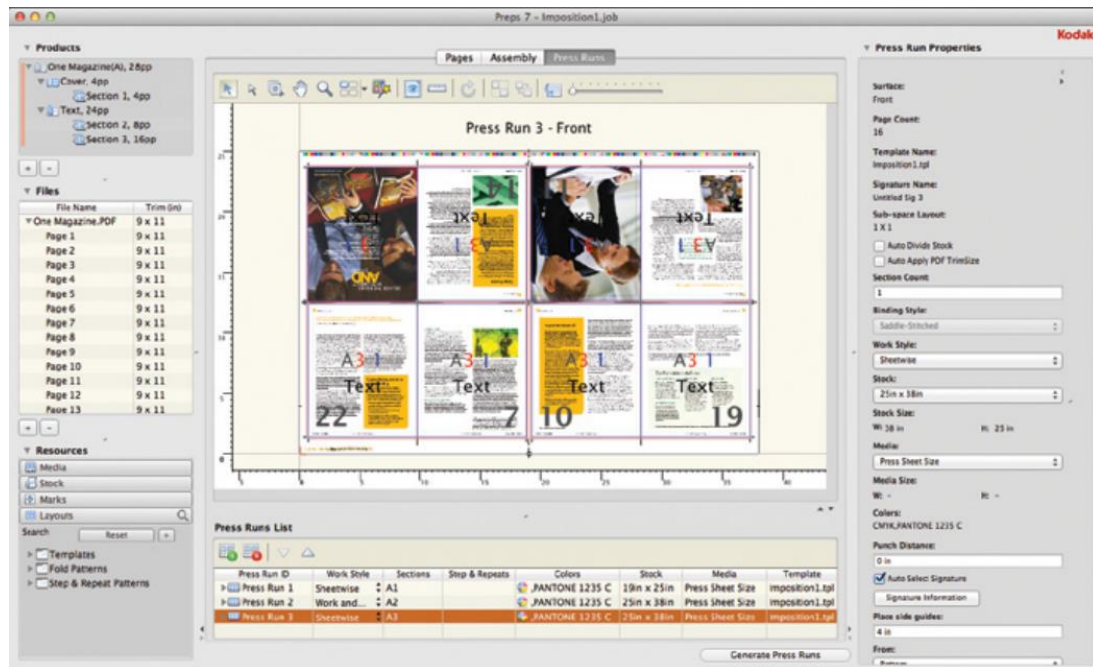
Preps 7 - Imposition1.job

Kodak

Products
One Magazine(A), 28pp
Cover, 4pp
Section 1, 4pp
Text, 24pp
Section 2, 8pp
Section 3, 16pp

Files

| File Name | Trim (in) |
|---|---|
| One Magazine.PDF | 9 x 11 |
| Page 1 | 9 x 11 |
| Page 2 | 9 x 11 |
| Page 3 | 9 x 11 |
| Page 4 | 9 x 11 |
| Page 5 | 9 x 11 |
| Page 6 | 9 x 11 |
| Page 7 | 9 x 11 |
| Page 8 | 9 x 11 |
| Page 9 | 9 x 11 |
| Page 10 | 9 x 11 |
| Page 11 | 9 x 11 |
| Page 12 | 9 x 11 |
| Page 13 | 9 x 11 |

Resources
Media
Stock
Marks
Layouts
Search
Reset
Templates
Fold Patterns
Step & Repeat Patterns

Pages Assembly Press Runs

Press Run 3 - Front

Text Text Text Text
A3 1 A3 1 A3 1 A3 1 A3 1 A3 1
Text Text Text Text
22 7 10 19

Press Runs List

| Press Run ID | Work Style | Sections | Step & Repeats | Colors | Stock | Media | Template |
|---|---|---|---|---|---|---|---|
| Press Run 1 | Sheetwise | A1 | | ,PANTONE 1235 C | 19in x 25in | Press Sheet Size | imposition1.tpl |
| Press Run 2 | Work and... | A2 | | ,PANTONE 1235 C | 25in x 38in | Press Sheet Size | imposition1.tpl |
| Press Run 3 | Sheetwise | A3 | | ,PANTONE 1235 C | 25in x 38in | Press Sheet Size | imposition1.tpl |

Generate Press Runs

Press Run Properties
Surface:
Front
Page Count:
16
Template Name:
Imposition1.tpl
Signature Name:
Untitled Sig 3
Sub-space Layout:
1 X 1
Auto Divide Stock
Auto Apply PDF TrimSize
Section Count:
1
Binding Style:
Saddle-Stitched
Work Style:
Sheetwise
Stock:
25in x 38in
Stock Size:
W: 38 in H: 25 in
Media:
Press Sheet Size
Media Size:
W: - H: -
Colors:
CMYK,PANTONE 1235 C
Punch Distance:
0 in
Auto Select Signature
Signature Information
Place side guides:
4 in
From:
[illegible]